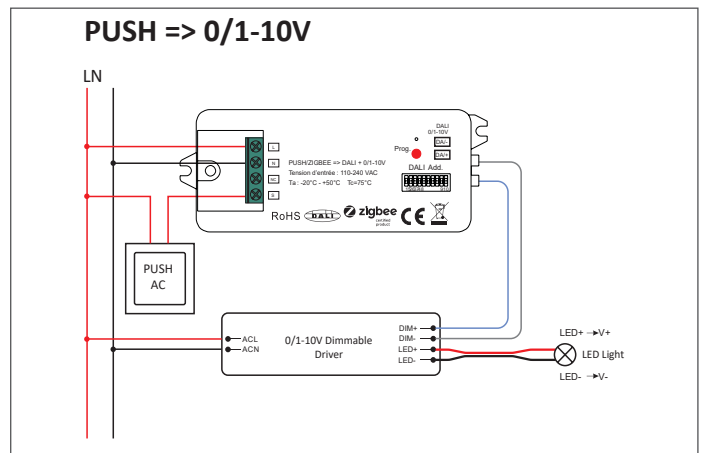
PUSH => 0/1-10V

LN

L
N
NC
S

PUSH/ZIGBEE => DALI + 0/1-10V
Tension d'entrée : 110-240 VAC
Ta : -20°C - +50°C Tc=75°C

Prog.

DALI
0/1-10V
DA+
DA-

DALI Add

RoHS DALI zigbee Certified product CE

PUSH
AC

ACL
ACN

0/1-10V Dimmable Driver

DIM+
DIM-
LED+
LED-

LED+ →V+
LED Light
LED- →V-